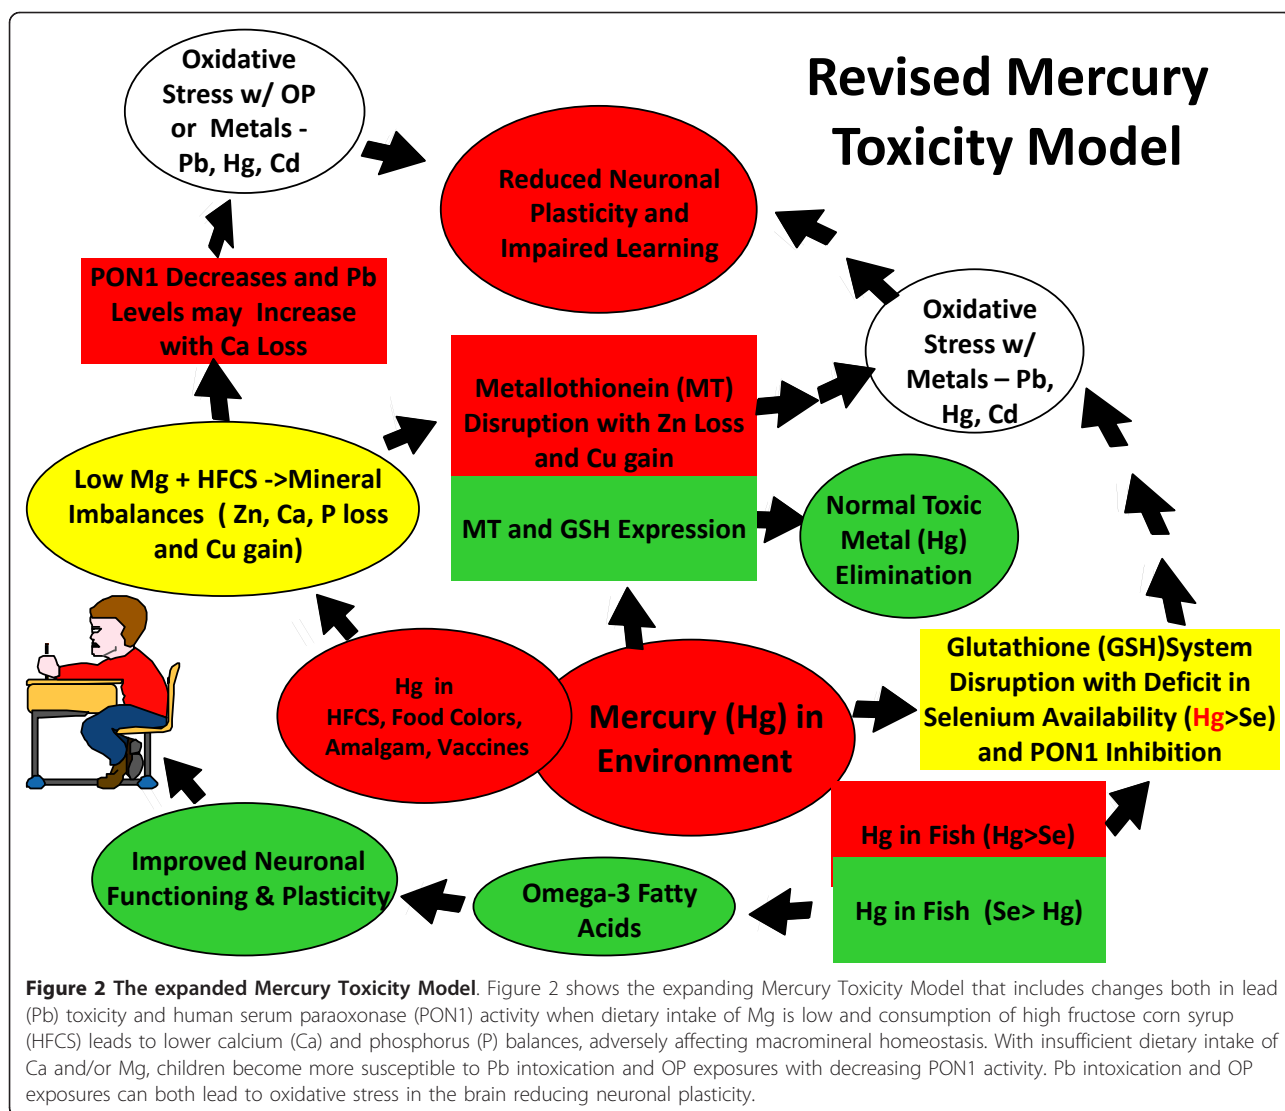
Revised Mercury Toxicity Model

Oxidative Stress w/ OP or Metals - Pb, Hg, Cd

Reduced Neuronal Plasticity and Impaired Learning

PON1 Decreases and Pb Levels may Increase with Ca Loss

Oxidative Stress w/ Metals – Pb, Hg, Cd

Metallothionein (MT) Disruption with Zn Loss and Cu gain

MT and GSH Expression

Low Mg + HFCS ->Mineral Imbalances ( Zn, Ca, P loss and Cu gain)

Normal Toxic Metal (Hg) Elimination

Hg in HFCS, Food Colors, Amalgam, Vaccines

Mercury (Hg) in Environment

Glutathione (GSH)System Disruption with Deficit in Selenium Availability (Hg>Se) and PON1 Inhibition

Hg in Fish (Hg>Se)

Hg in Fish (Se> Hg)

Improved Neuronal Functioning & Plasticity

Omega-3 Fatty Acids

**Figure 2 The expanded Mercury Toxicity Model**. Figure 2 shows the expanding Mercury Toxicity Model that includes changes both in lead (Pb) toxicity and human serum paraoxonase (PON1) activity when dietary intake of Mg is low and consumption of high fructose corn syrup (HFCS) leads to lower calcium (Ca) and phosphorus (P) balances, adversely affecting macromineral homeostasis. With insufficient dietary intake of Ca and/or Mg, children become more susceptible to Pb intoxication and OP exposures with decreasing PON1 activity. Pb intoxication and OP exposures can both lead to oxidative stress in the brain reducing neuronal plasticity.